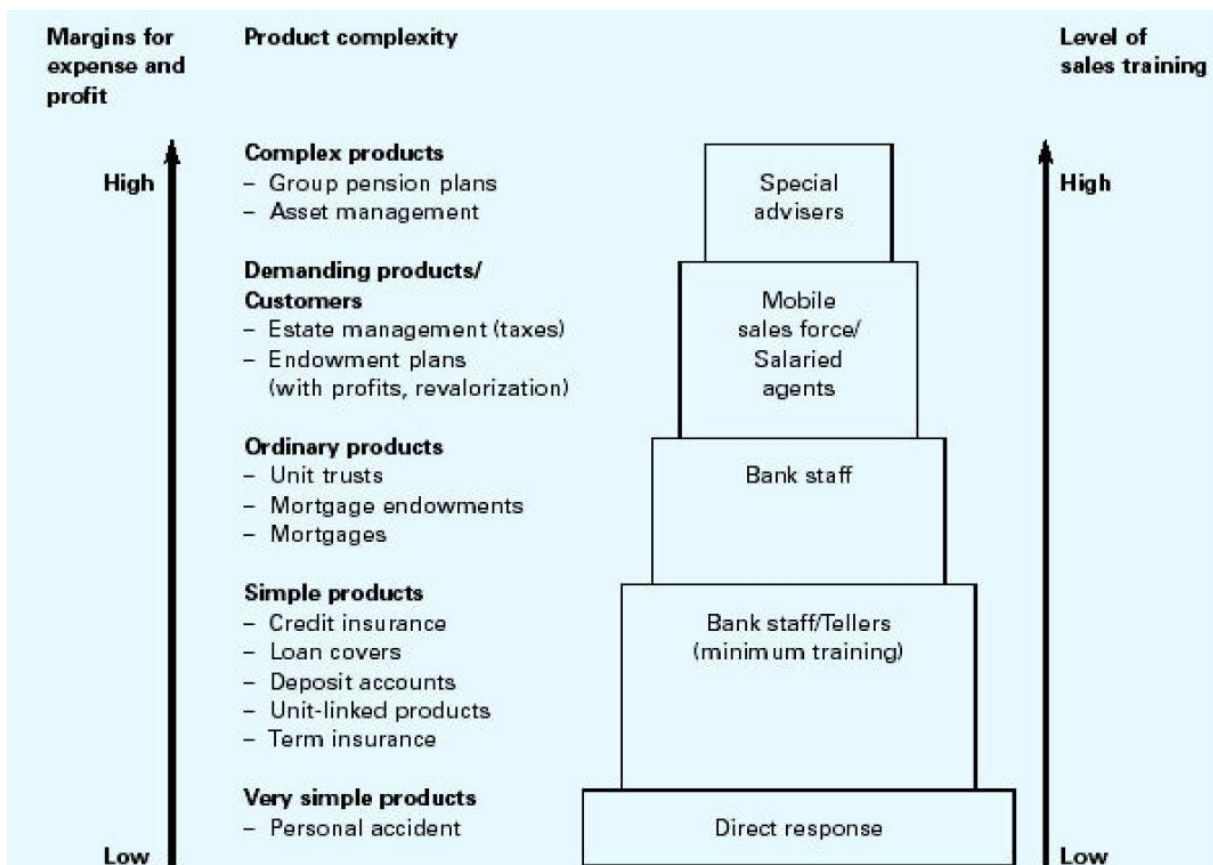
Margins for expense and profit

Product complexity

Level of sales training

High

Complex products
– Group pension plans
– Asset management

Special advisers

High

Demanding products/ Customers
– Estate management (taxes)
– Endowment plans (with profits, revalorization)

Mobile sales force/ Salaried agents

Ordinary products
– Unit trusts
– Mortgage endowments
– Mortgages

Bank staff

Simple products
– Credit insurance
– Loan covers
– Deposit accounts
– Unit-linked products
– Term insurance

Bank staff/Tellers (minimum training)

Very simple products
– Personal accident

Direct response

Low

Low